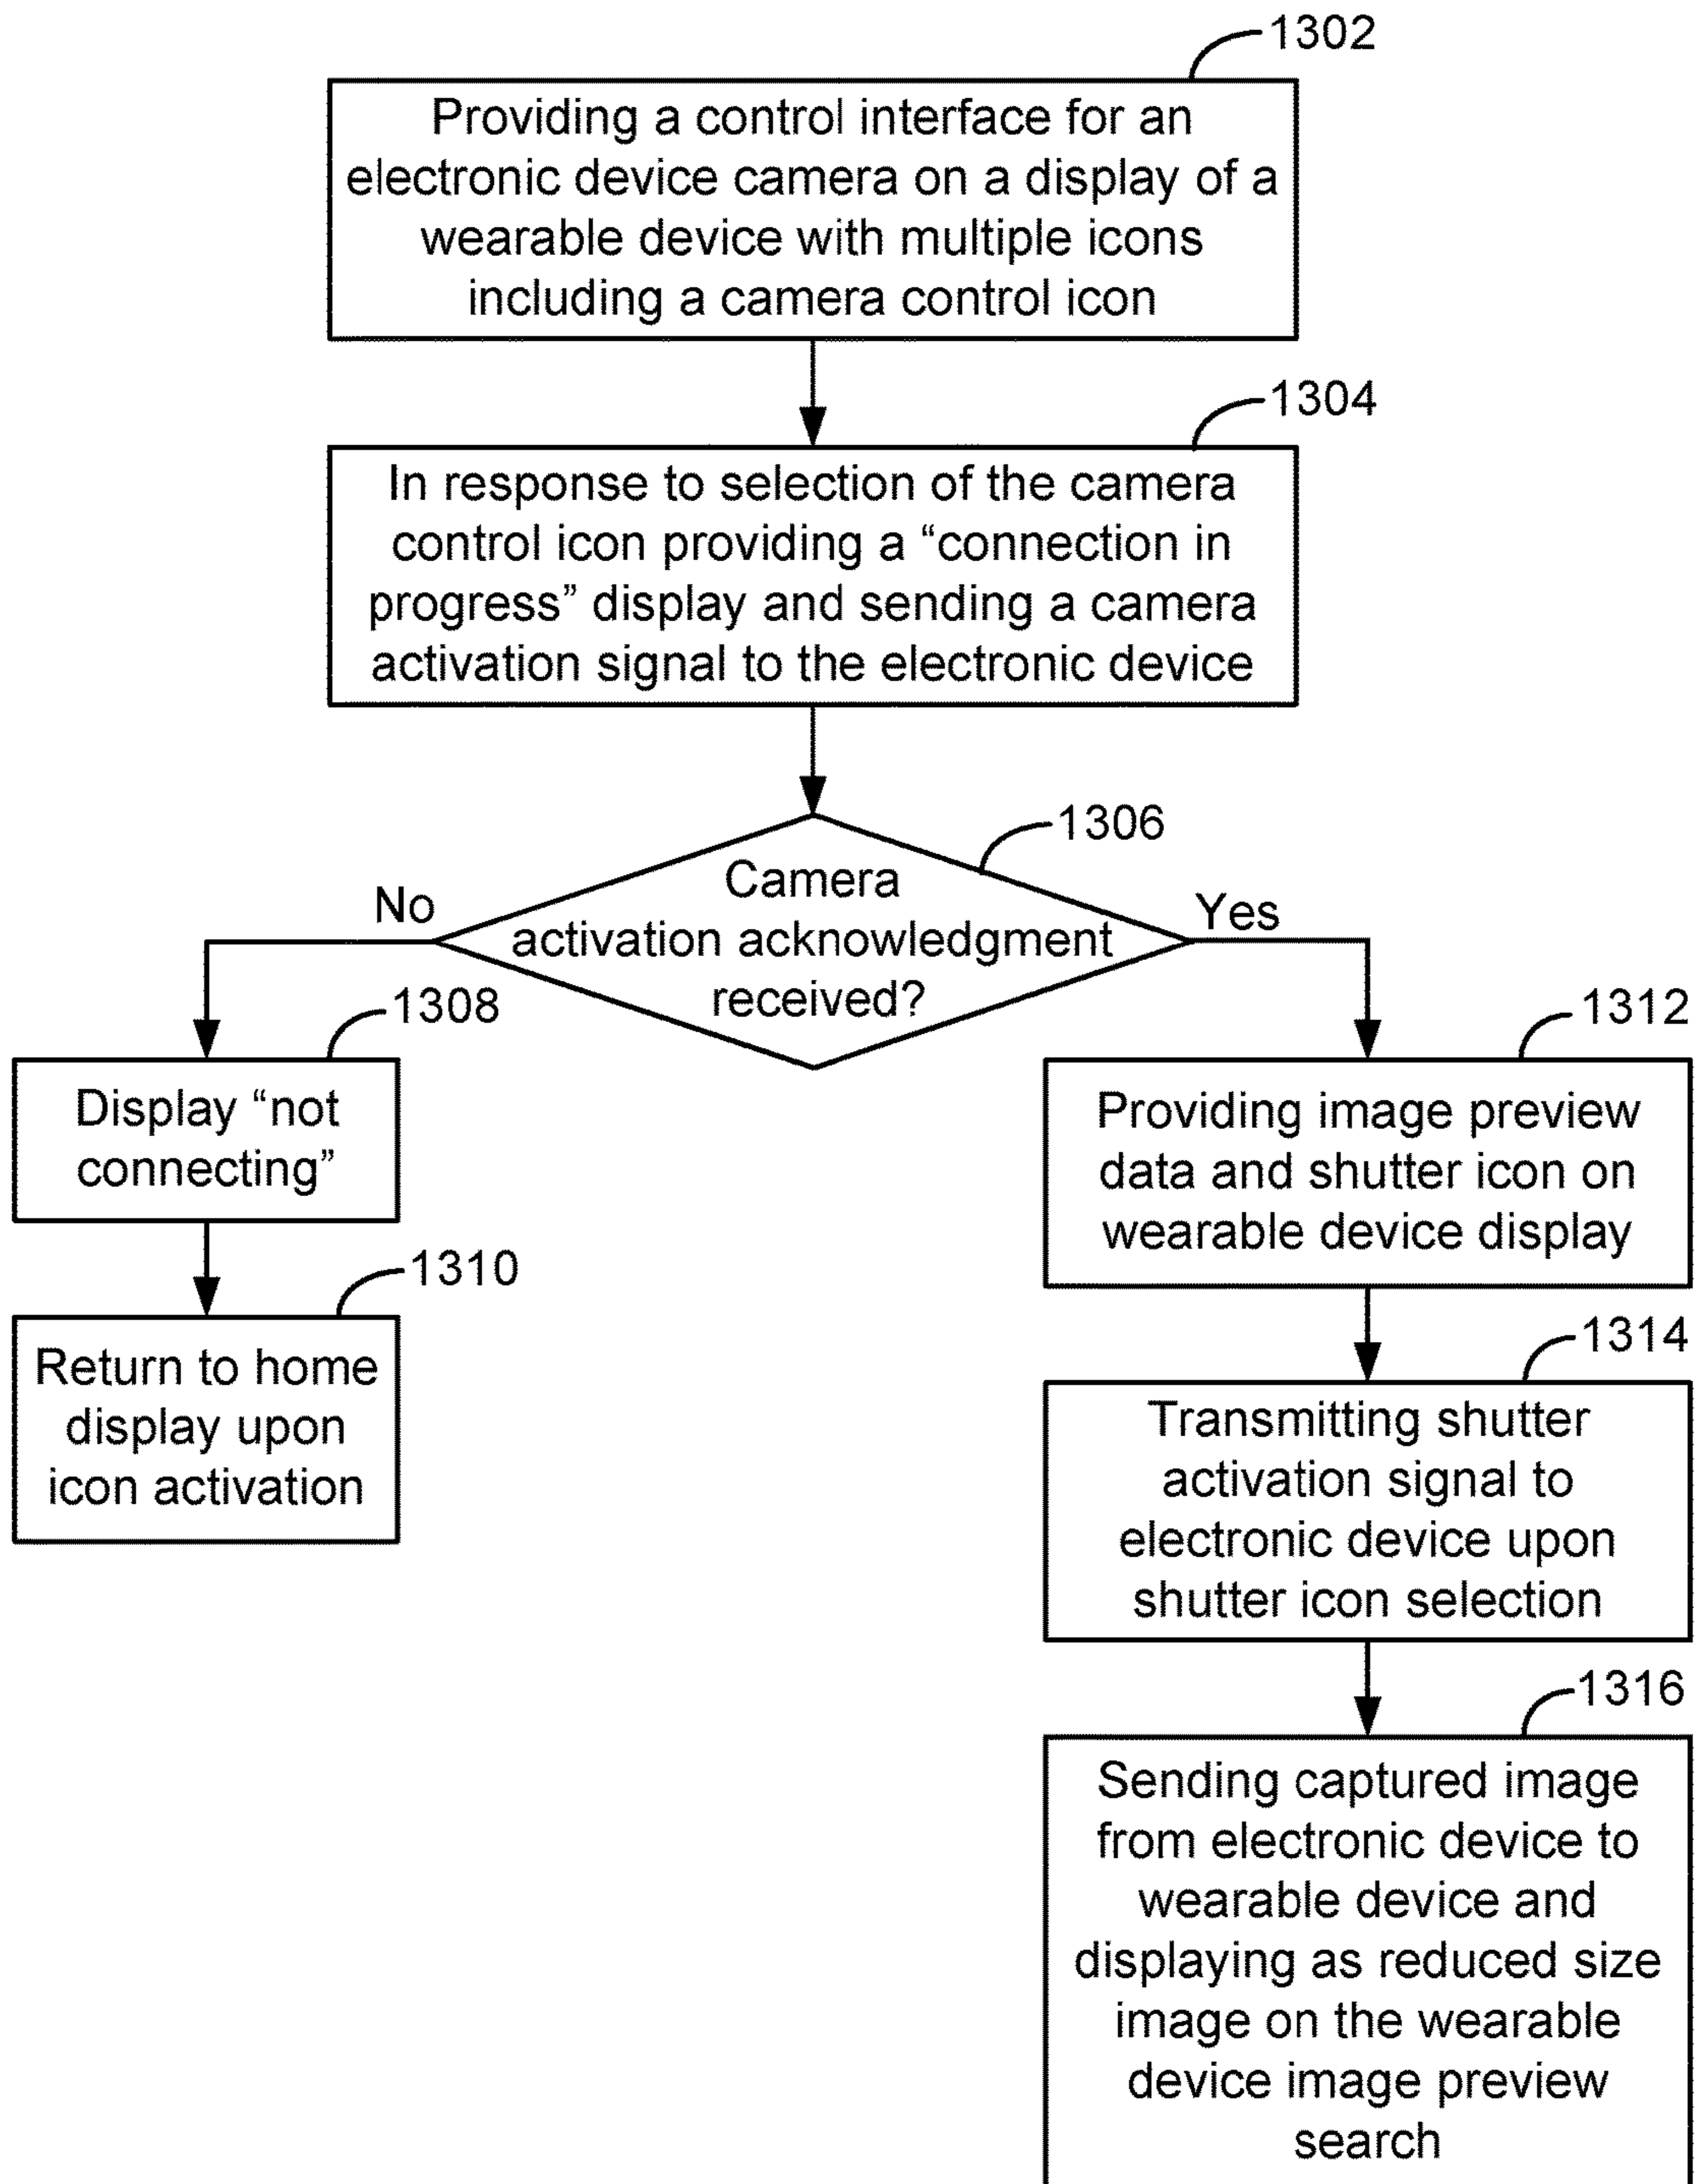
1302

Providing a control interface for an electronic device camera on a display of a wearable device with multiple icons including a camera control icon

1304

In response to selection of the camera control icon providing a “connection in progress” display and sending a camera activation signal to the electronic device

1306

Camera activation acknowledgment received?

No

Yes

1308

Display “not connecting”

1310

Return to home display upon icon activation

1312

Providing image preview data and shutter icon on wearable device display

1314

Transmitting shutter activation signal to electronic device upon shutter icon selection

1316

Sending captured image from electronic device to wearable device and displaying as reduced size image on the wearable device image preview search